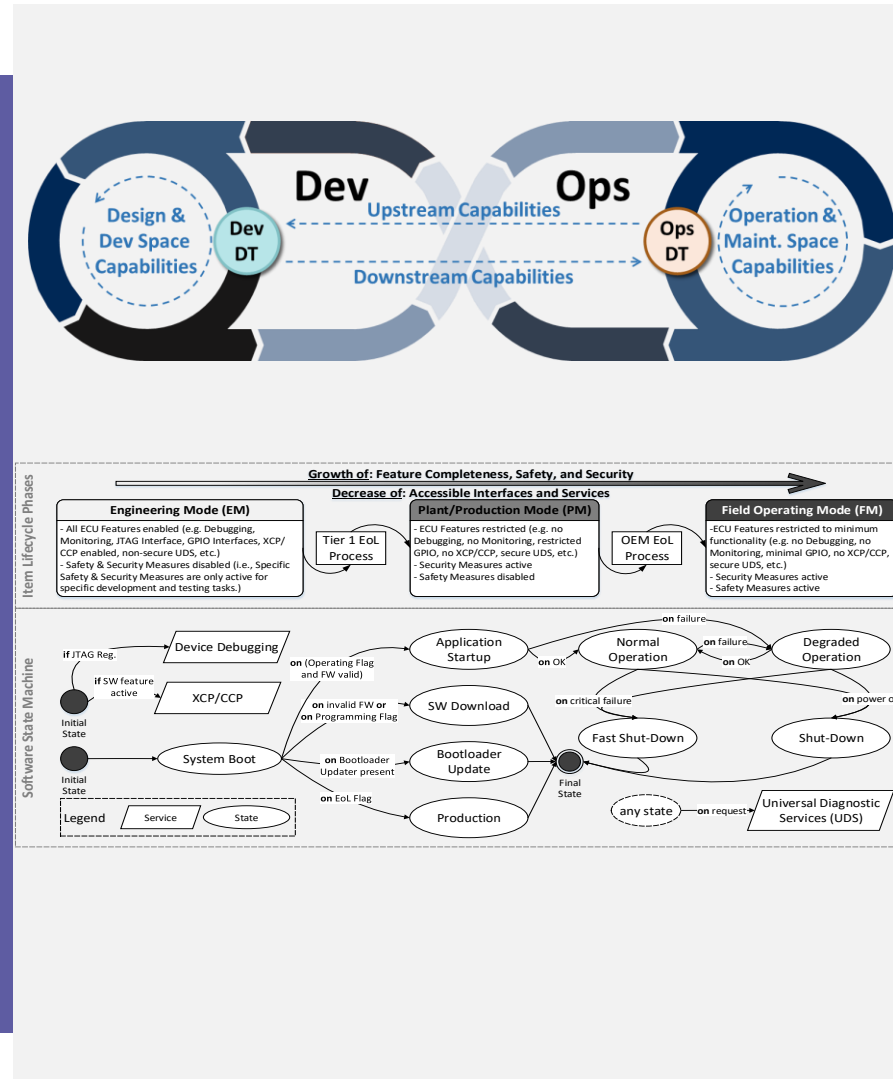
Design & Dev Space Capabilities

Dev DT

Dev

Upstream Capabilities

Downstream Capabilities

Ops

Ops DT

Operation & Maint. Space Capabilities

Item Lifecycle Phases

Growth of: Feature Completeness, Safety, and Security

Decrease of: Accessible Interfaces and Services

Engineering Mode (EM)

- All ECU Features enabled (e.g. Debugging, Monitoring, JTAG Interface, GPIO Interfaces, XCP/CCP enabled, non-secure UDS, etc.)
- Safety & Security Measures disabled (i.e., Specific Safety & Security Measures are only active for specific development and testing tasks.)

Tier 1 EoL Process

Plant/Production Mode (PM)

- ECU Features restricted (e.g. no Debugging, no Monitoring, restricted GPIO, no XCP/CCP, secure UDS, etc.)
- Security Measures active
- Safety Measures disabled

OEM EoL Process

Field Operating Mode (FM)

-ECU Features restricted to minimum functionality (e.g. no Debugging, no Monitoring, minimal GPIO, no XCP/CCP, secure UDS, etc.)
- Security Measures active
- Safety Measures active

Software State Machine

if JTAG Reg.

Device Debugging

if SW feature active

XCP/CCP

Initial State

Initial State

System Boot

on (Operating Flag and FW valid)

on invalid FW or on Programming Flag

on Bootloader Updater present

on EoL Flag

Application Startup

SW Download

Bootloader Update

Production

on OK

Normal Operation

on failure

on failure

on OK

Degraded Operation

on critical failure

on power o

Fast Shut-Down

Shut-Down

Final State

any state

on request

Universal Diagnostic Services (UDS)

Legend

Service

State